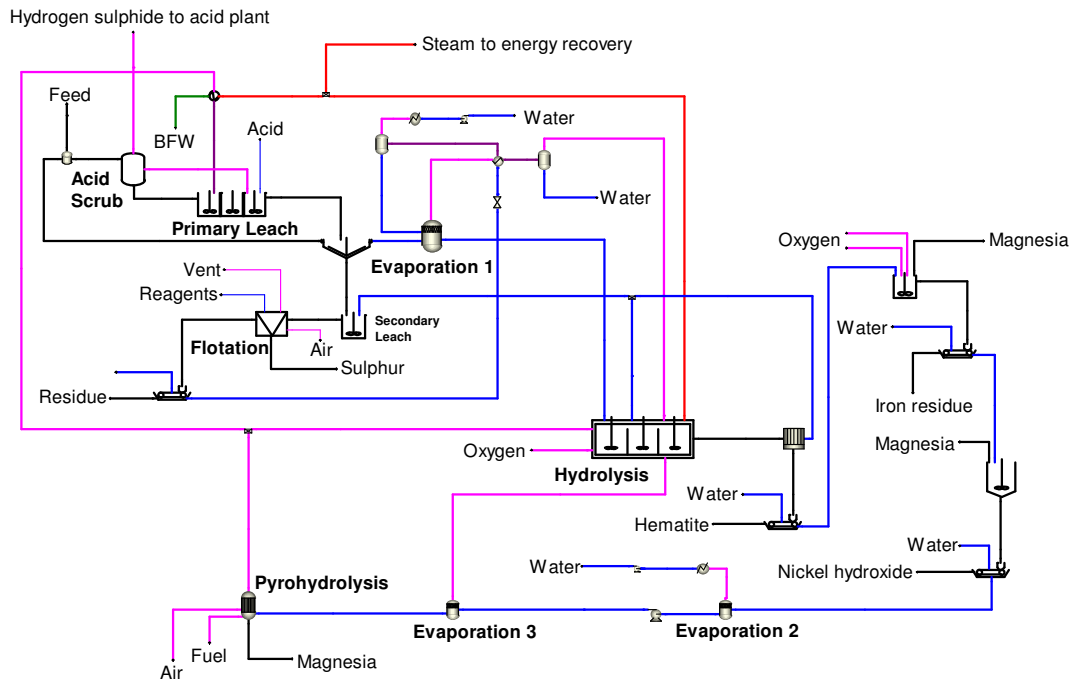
Hydrogen sulphide to acid plant

Steam to energy recovery

Feed

BFW

Acid

Water

Acid Scrub

Primary Leach

Water

Evaporation 1

Oxygen

Magnesia

Vent

Reagents

Secondary Leach

Water

Flotation

Air

Sulphur

Residue

Iron residue

Magnesia

Oxygen

Hydrolysis

Water

Hematite

Water

Water

Nickel hydroxide

Pyrohydrolysis

Air

Fuel

Magnesia

Evaporation 3

Evaporation 2